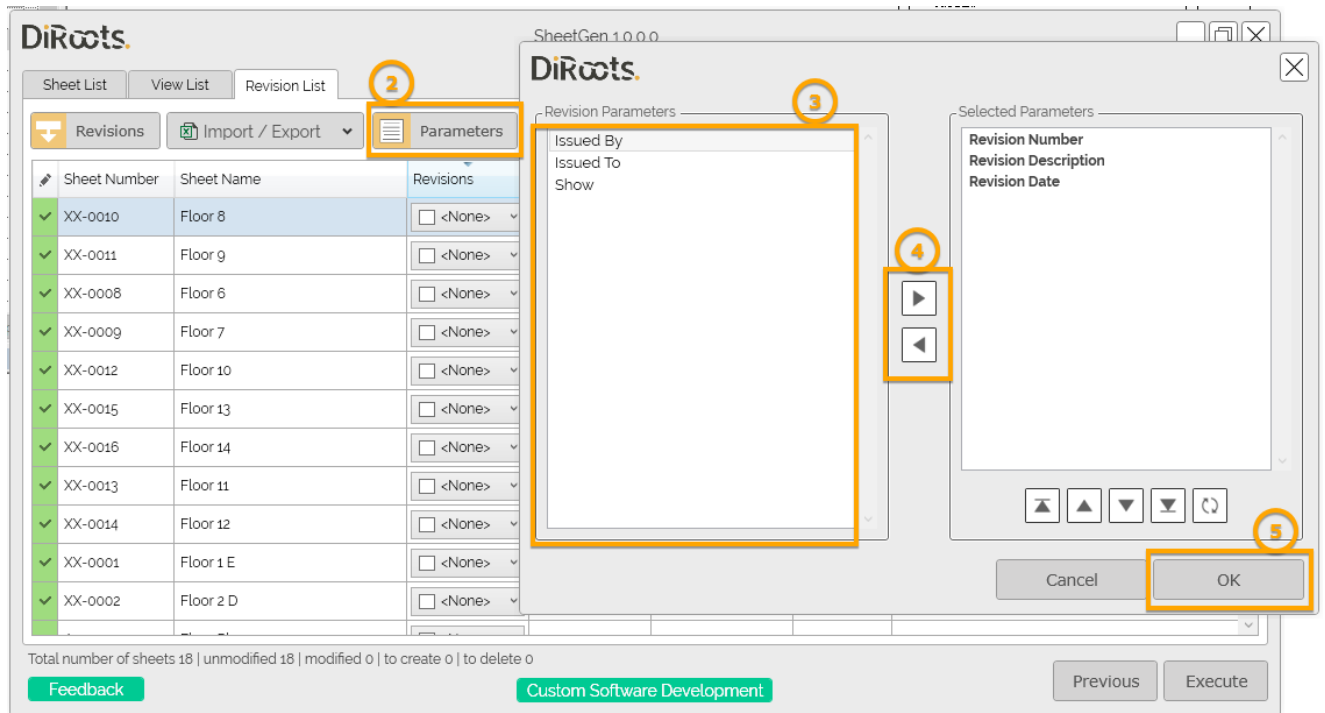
DiRoots.

SheetGen 1.0.0.0

Sheet List | View List | Revision List

2

Revisions | Import / Export | Parameters

| Sheet Number | Sheet Name | Revisions |
|---|---|---|
| XX-0010 | Floor 8 | <None> |
| XX-0011 | Floor 9 | <None> |
| XX-0008 | Floor 6 | <None> |
| XX-0009 | Floor 7 | <None> |
| XX-0012 | Floor 10 | <None> |
| XX-0015 | Floor 13 | <None> |
| XX-0016 | Floor 14 | <None> |
| XX-0013 | Floor 11 | <None> |
| XX-0014 | Floor 12 | <None> |
| XX-0001 | Floor 1 E | <None> |
| XX-0002 | Floor 2 D | <None> |

Total number of sheets 18 | unmodified 18 | modified 0 | to create 0 | to delete 0

Feedback

Custom Software Development

Previous | Execute

DiRoots.

Revision Parameters

3

Issued By
Issued To
Show

4

Selected Parameters

Revision Number
Revision Description
Revision Date

5

Cancel | OK